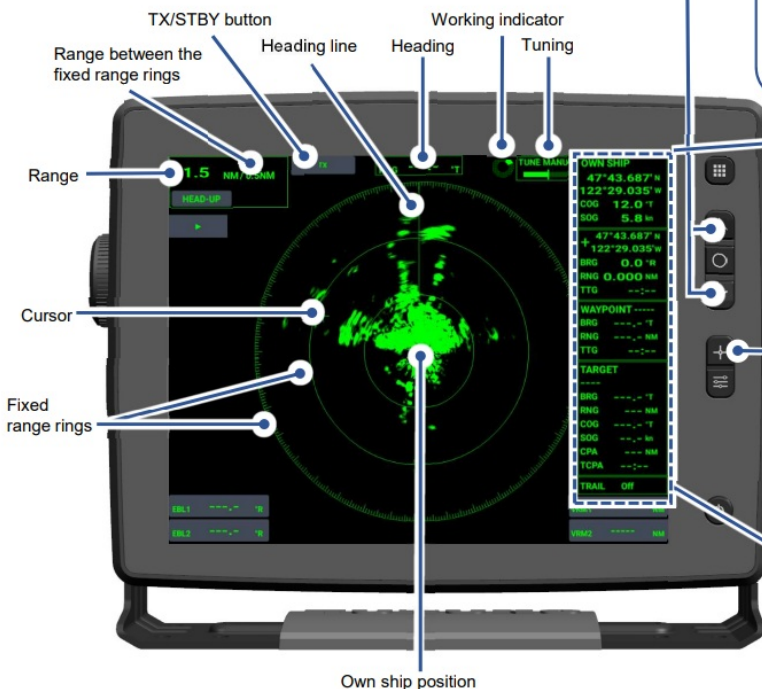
TX/STBY button

Working indicator

Range between the fixed range rings

Heading line

Heading

Tuning

Range

Cursor

Fixed range rings

Own ship position

1.5 NM/ 0.5NM

HEAD-UP

TX

°T

TUNE MANU

OWN SHIP
47°43.687' N
122°29.035' W
COG 12.0 °T
SOG 5.8 kn

47°43.687' N
122°29.035' W
BRG 0.0 °R
RNG 0.000 NM
TTG --:--

WAYPOINT -----
BRG ---.- °T
RNG ---.- NM
TTG --:--

TARGET
----
BRG ---.- °T
RNG --- NM
COG ---.- °T
SOG --.- kn
CPA --- NM
TCPA --:--

TRAIL Off

EBL1 ---.- °R

EBL2 ---.- °R

NM

VRM2 ----- NM